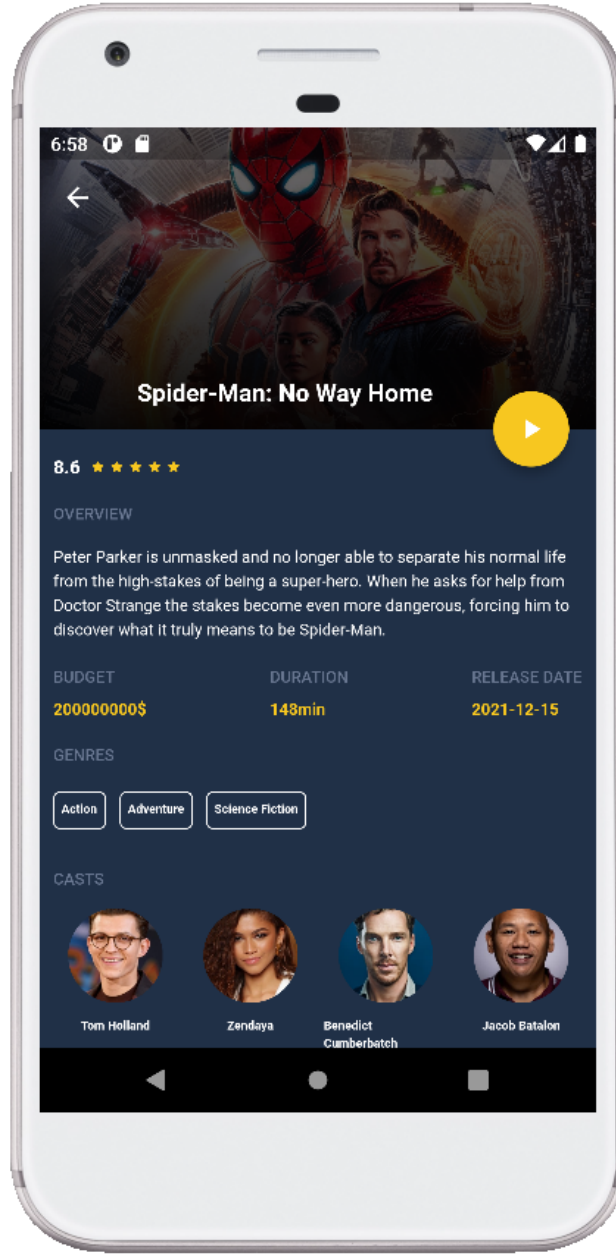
6:58

Spider-Man: No Way Home

8.6

OVERVIEW

Peter Parker is unmasked and no longer able to separate his normal life from the high-stakes of being a super-hero. When he asks for help from Doctor Strange the stakes become even more dangerous, forcing him to discover what it truly means to be Spider-Man.

BUDGET
200000000$

DURATION
148min

RELEASE DATE
2021-12-15

GENRES

Action
Adventure
Science Fiction

CASTS

Tom Holland
Zendaya
Benedict Cumberbatch
Jacob Batalon